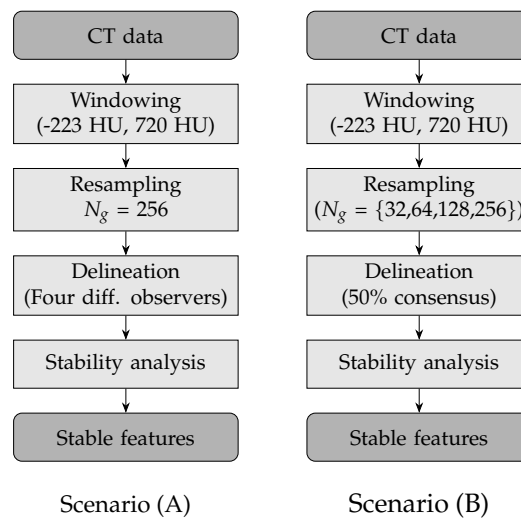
CT data

Windowing
(-223 HU, 720 HU)

Resampling
$N_g = 256$

Delineation
(Four diff. observers)

Stability analysis

Stable features

Scenario (A)

CT data

Windowing
(-223 HU, 720 HU)

Resampling
($N_g = \{32,64,128,256\}$)

Delineation
(50% consensus)

Stability analysis

Stable features

Scenario (B)